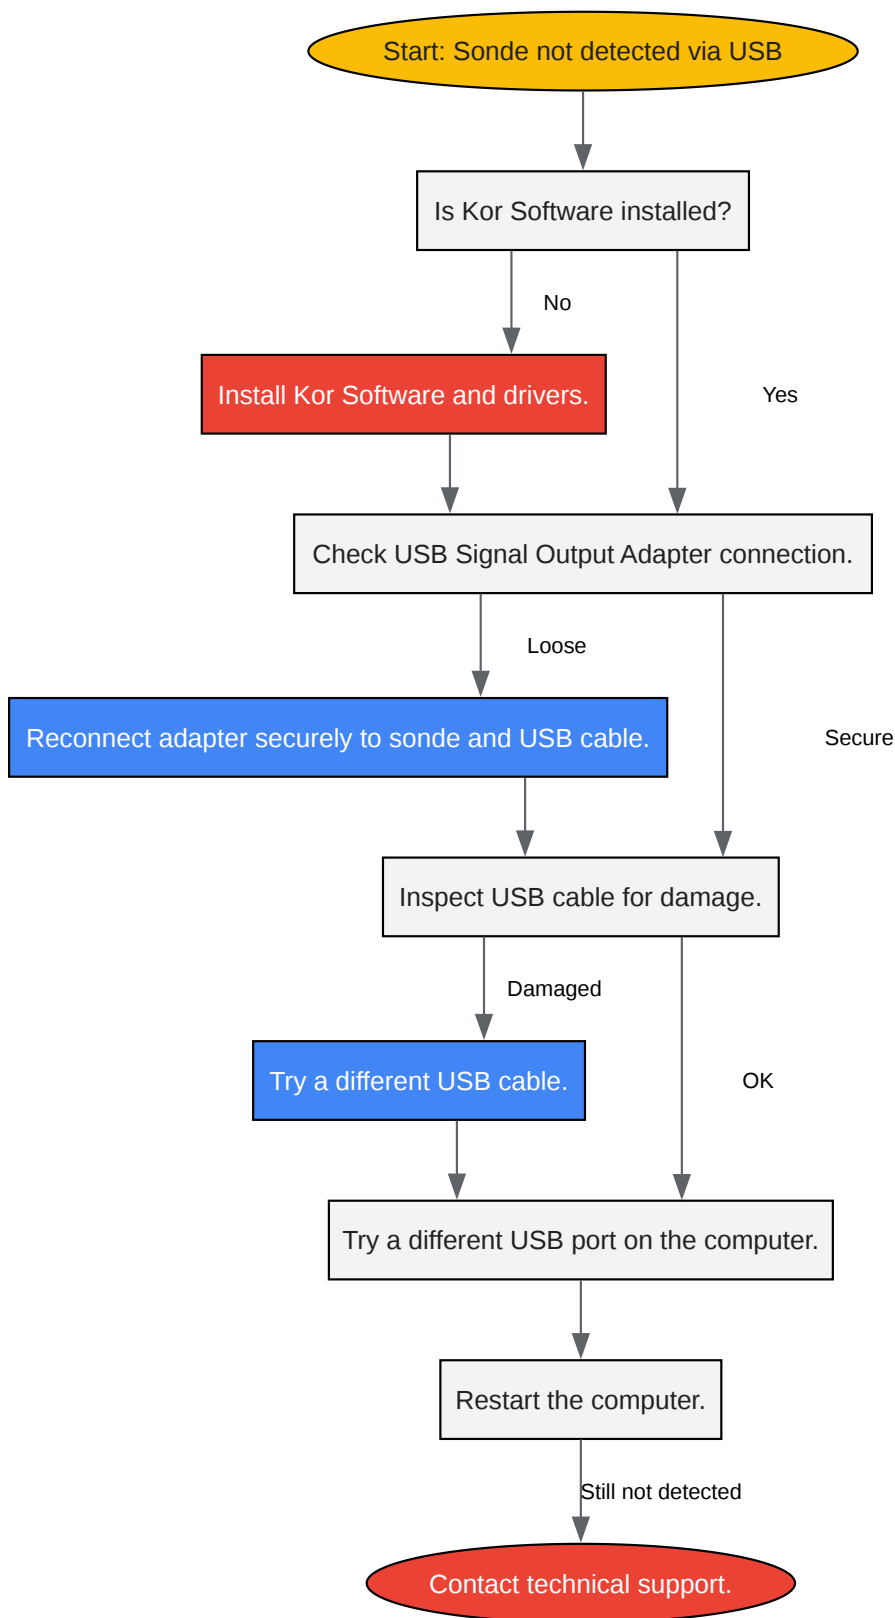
Start: Sonde not detected via USB

Is Kor Software installed?

No

Install Kor Software and drivers.

Yes

Check USB Signal Output Adapter connection.

Loose

Reconnect adapter securely to sonde and USB cable.

Secure

Inspect USB cable for damage.

Damaged

Try a different USB cable.

OK

Try a different USB port on the computer.

Restart the computer.

Still not detected

Contact technical support.